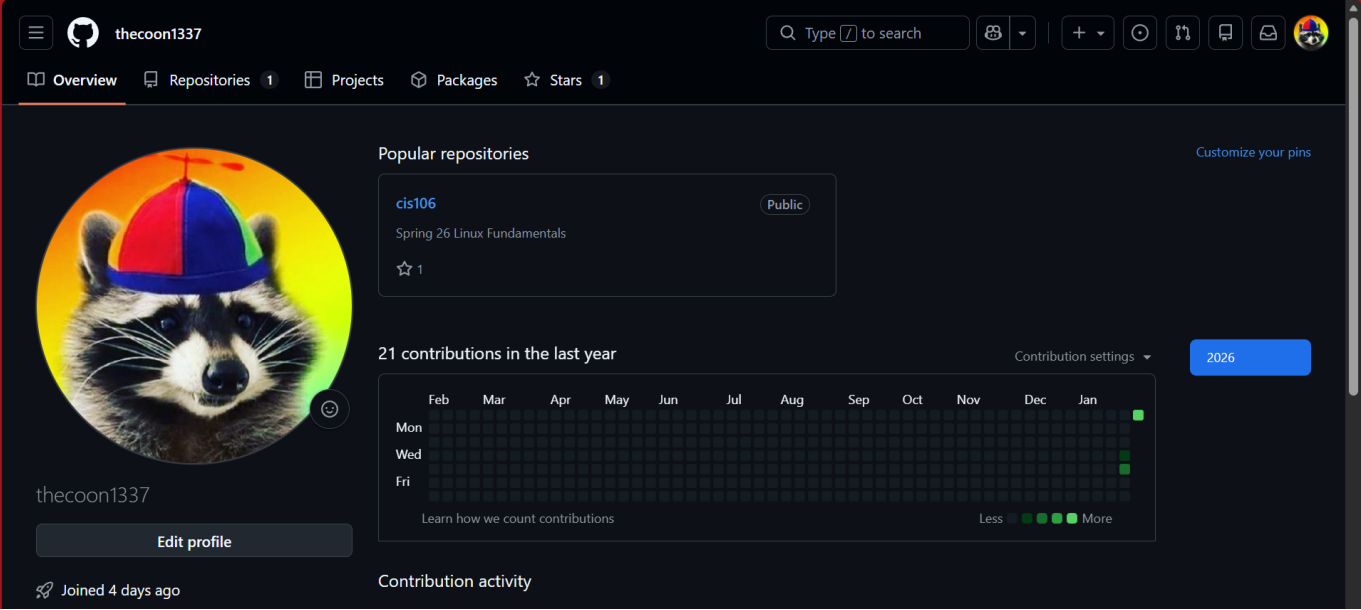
thecoon1337

Type / to search

Overview Repositories 1 Projects Packages Stars 1

Popular repositories

Customize your pins

cis106 Public

Spring 26 Linux Fundamentals

1

21 contributions in the last year

Contribution settings

2026

Feb Mar Apr May Jun Jul Aug Sep Oct Nov Dec Jan

Mon

Wed

Fri

Learn how we count contributions

Less More

thecoon1337

Edit profile

Joined 4 days ago

Contribution activity